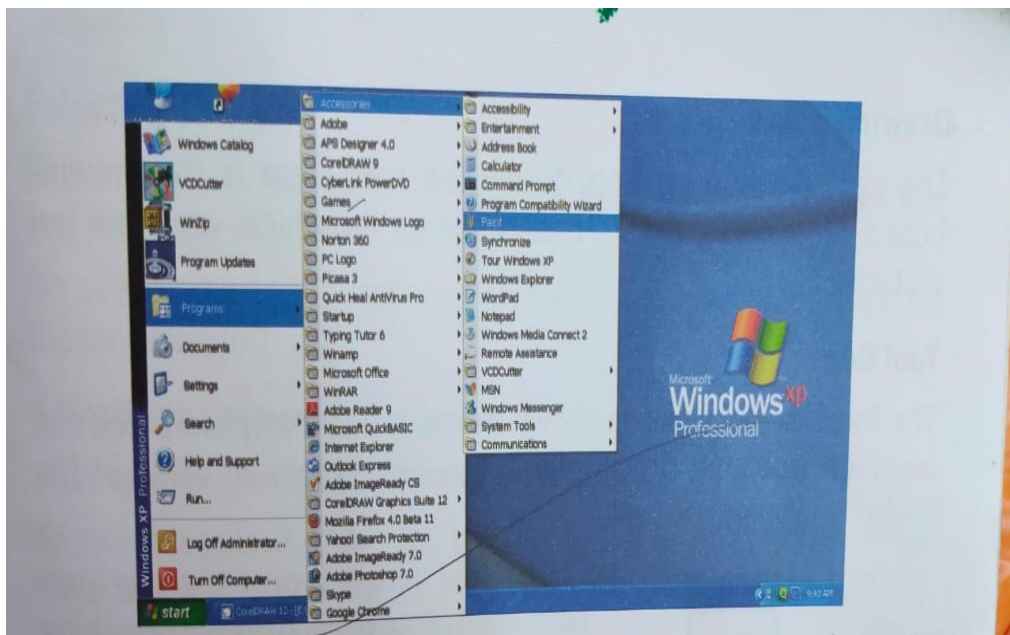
Windows Catalog
VCDCutter
WinZip
Program Updates
Programs
Documents
Settings
Search
Help and Support
Run...
Log Off Administrator...
Turn Off Computer...
Windows XP Professional

Accessories
Adobe
APS Designer 4.0
CorelDRAW 9
CyberLink PowerDVD
Games
Microsoft Windows Logo
Norton 360
PC Logo
Picasa 3
Quick Heal AntiVirus Pro
Startup
Typing Tutor 6
Winamp
Microsoft Office
WinRAR
Adobe Reader 9
Microsoft QuickBASIC
Internet Explorer
Outlook Express
Adobe ImageReady CS
CorelDRAW Graphics Suite 12
Mozilla Firefox 4.0 Beta 11
Yahoo! Search Protection
Adobe ImageReady 7.0
Adobe Photoshop 7.0
Skype
Google Chrome

Accessibility
Entertainment
Address Book
Calculator
Command Prompt
Program Compatibility Wizard
Paint
Synchronize
Tour Windows XP
Windows Explorer
WordPad
Notepad
Windows Media Connect 2
Remote Assistance
VCDCutter
MSN
Windows Messenger
System Tools
Communications

Microsoft Windows xp Professional

start
CorelDRAW 12 - [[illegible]
9:43 AM

Drawi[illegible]
Tool B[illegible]